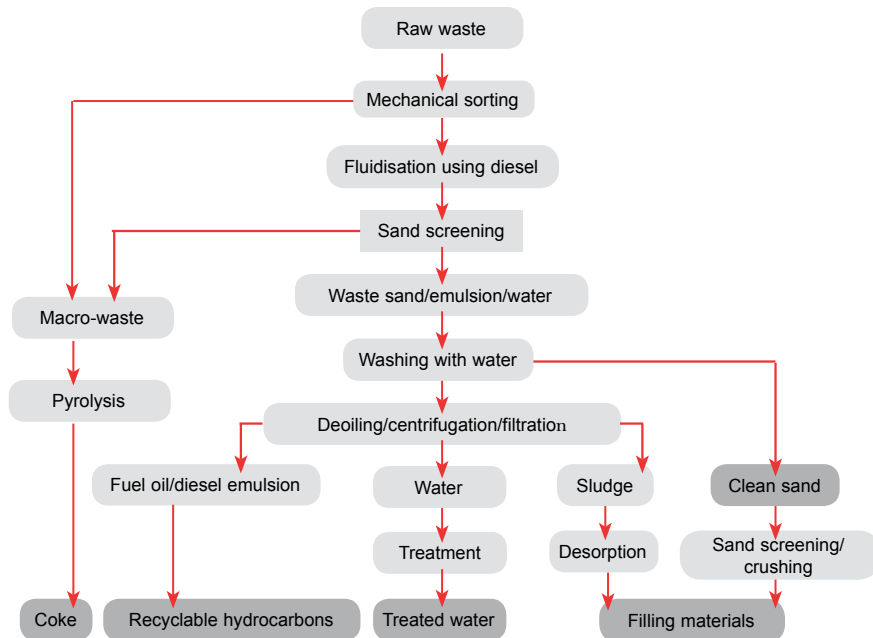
Raw waste

Mechanical sorting

Fluidisation using diesel

Sand screening

Waste sand/emulsion/water

Macro-waste

Washing with water

Pyrolysis

Deoiling/centrifugation/filtration

Fuel oil/diesel emulsion

Water

Sludge

Clean sand

Treatment

Desorption

Sand screening/ crushing

Coke

Recyclable hydrocarbons

Treated water

Filling materials